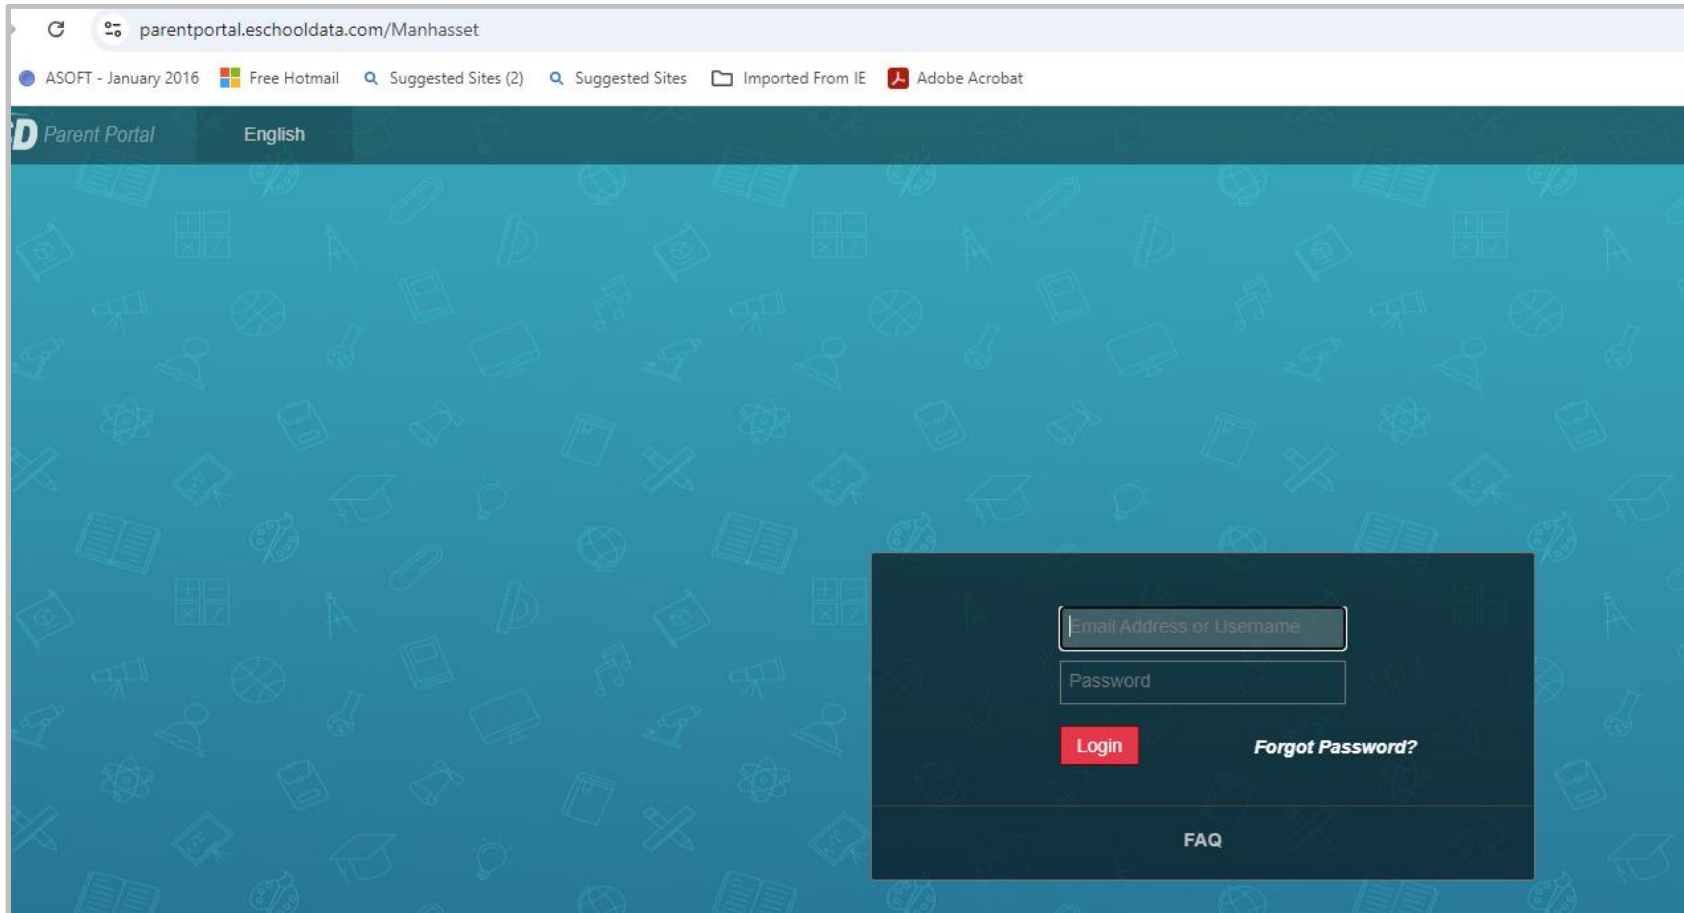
parentportal.eschooldata.com/Manhasset

ASOFT - January 2016 Free Hotmail Suggested Sites (2) Suggested Sites Imported From IE Adobe Acrobat

D Parent Portal English

Email Address or Username

Password

Login

Forgot Password?

FAQ